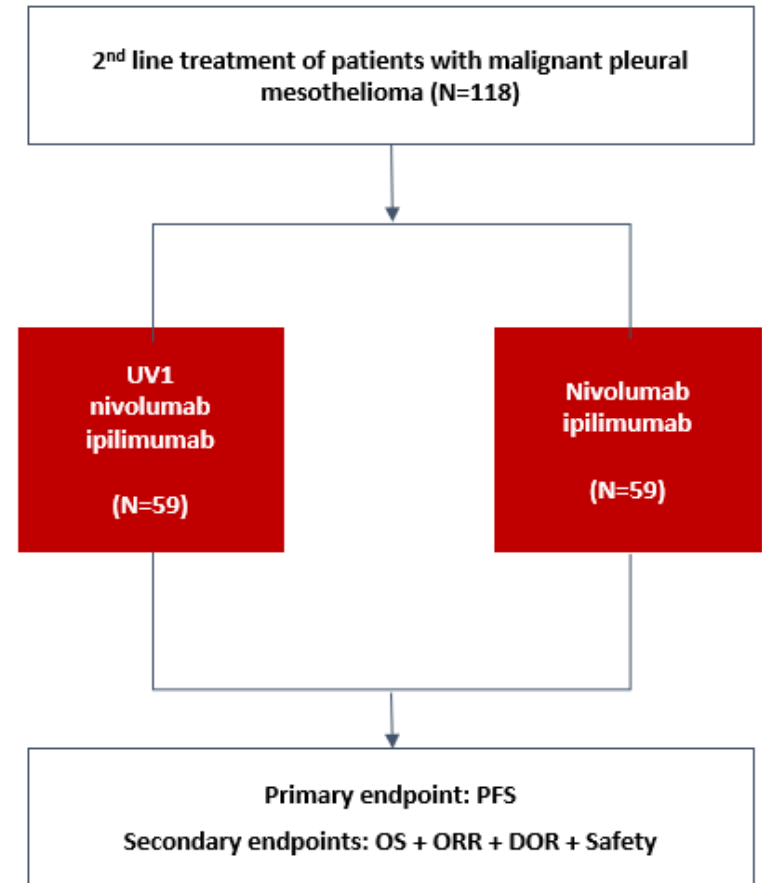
2$^{nd}$ line treatment of patients with malignant pleural mesothelioma (N=118)

UV1
nivolumab
ipilimumab

(N=59)

Nivolumab
ipilimumab

(N=59)

Primary endpoint: PFS

Secondary endpoints: OS + ORR + DOR + Safety